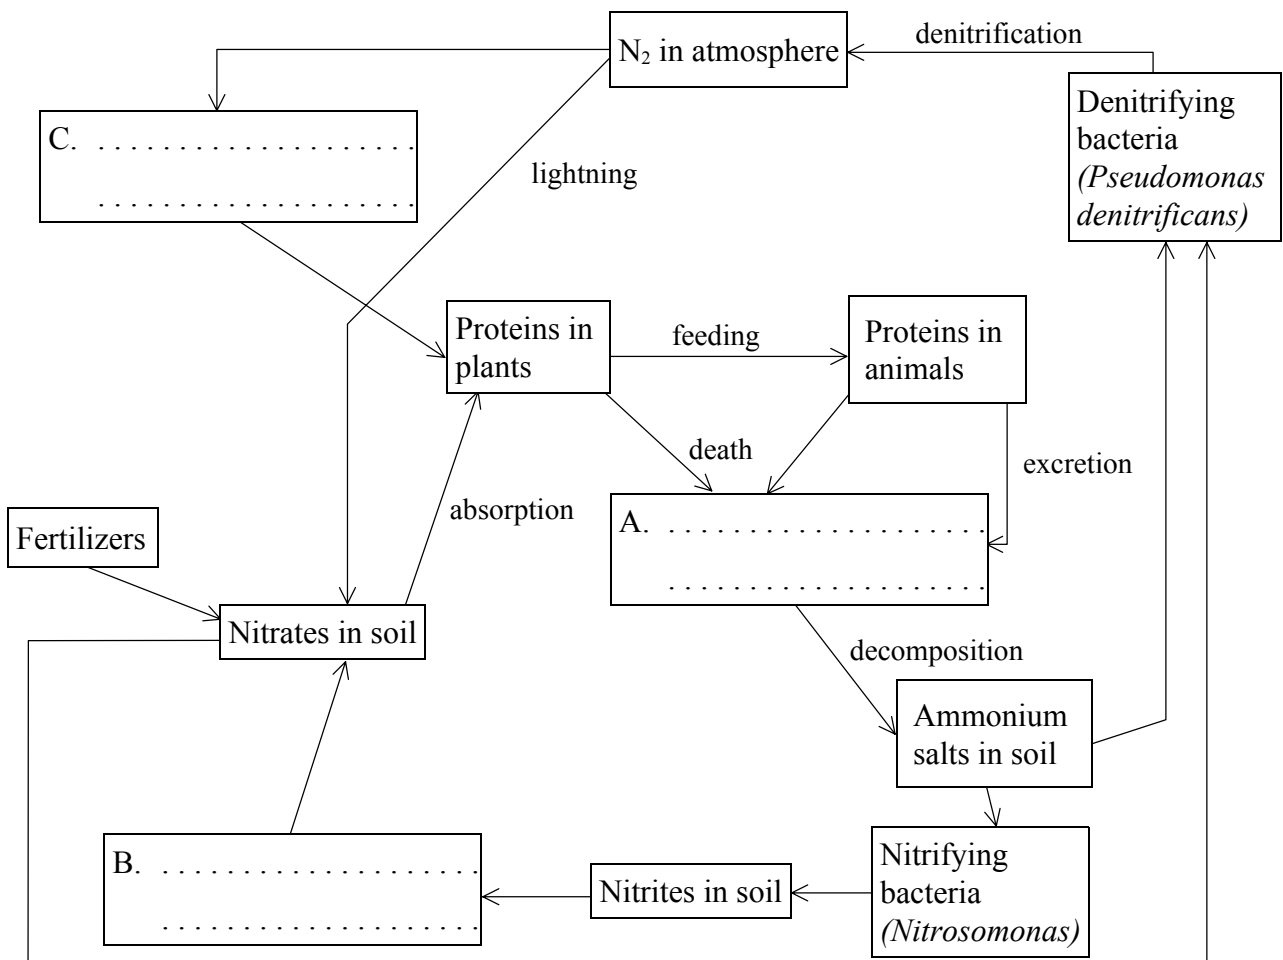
$N_2$ in atmosphere

denitrification

C. . . . . . . . . . . . . . . . . . . . .
. . . . . . . . . . . . . . . . . . . .

lightning

Denitrifying bacteria *(Pseudomonas denitrificans)*

Proteins in plants

feeding

Proteins in animals

death

excretion

absorption

A. . . . . . . . . . . . . . . . . . . .
. . . . . . . . . . . . . . . . . . .

Fertilizers

Nitrates in soil

decomposition

Ammonium salts in soil

B. . . . . . . . . . . . . . . . . . . .
. . . . . . . . . . . . . . . . . . .

Nitrites in soil

Nitrifying bacteria *(Nitrosomonas)*